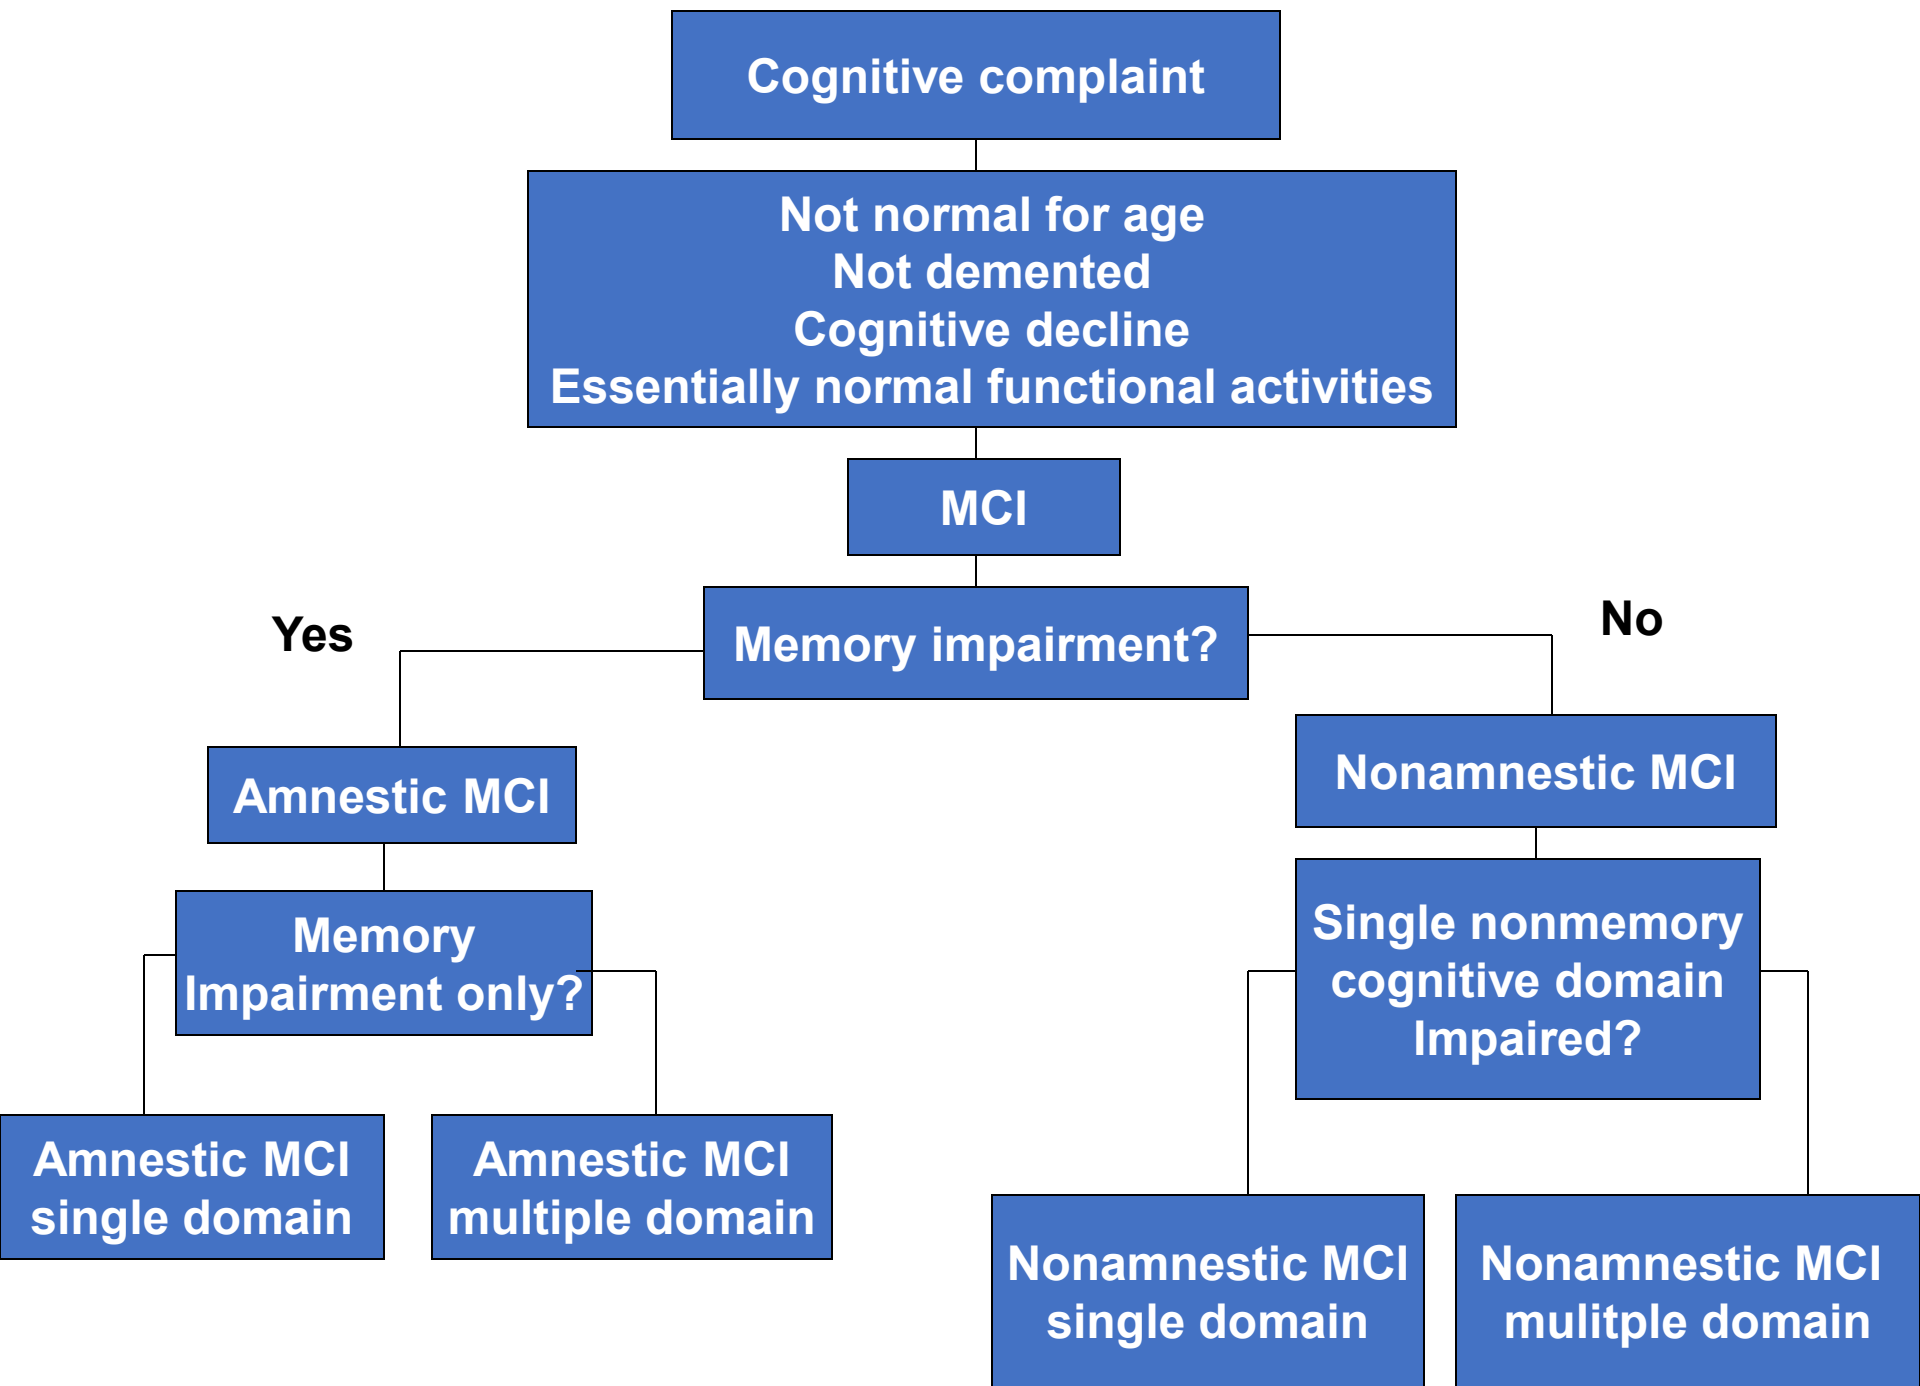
Cognitive complaint

Not normal for age
Not demented
Cognitive decline
Essentially normal functional activities

MCI

Yes

Memory impairment?

No

Amnestic MCI

Nonamnestic MCI

Memory Impairment only?

Single nonmemory cognitive domain Impaired?

Amnestic MCI single domain

Amnestic MCI multiple domain

Nonamnestic MCI single domain

Nonamnestic MCI mulitple domain